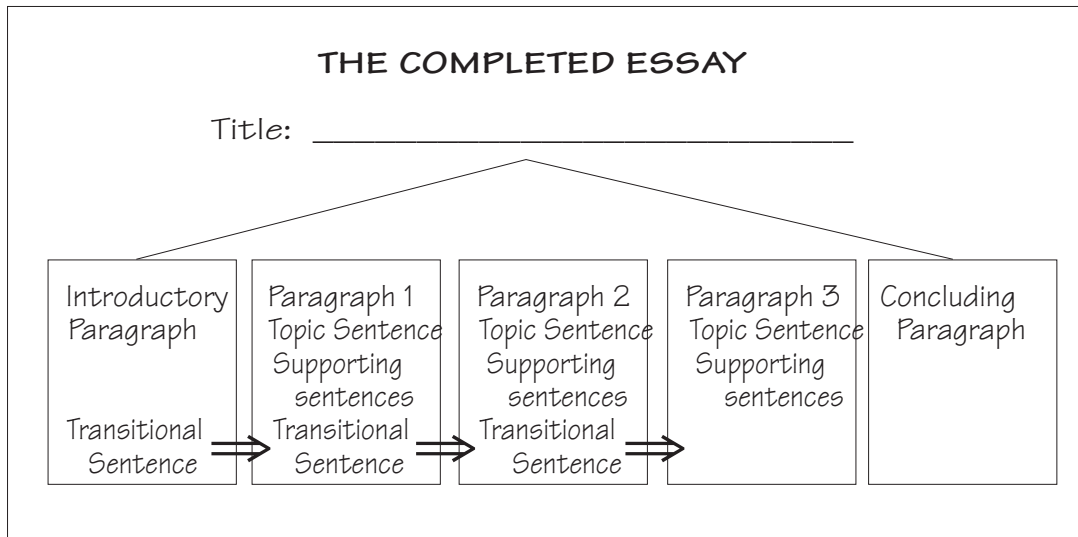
THE COMPLETED ESSAY

Title: ______________________________

Introductory Paragraph

Transitional Sentence

Paragraph 1
Topic Sentence
Supporting sentences

Transitional Sentence

Paragraph 2
Topic Sentence
Supporting sentences

Transitional Sentence

Paragraph 3
Topic Sentence
Supporting sentences

Concluding Paragraph